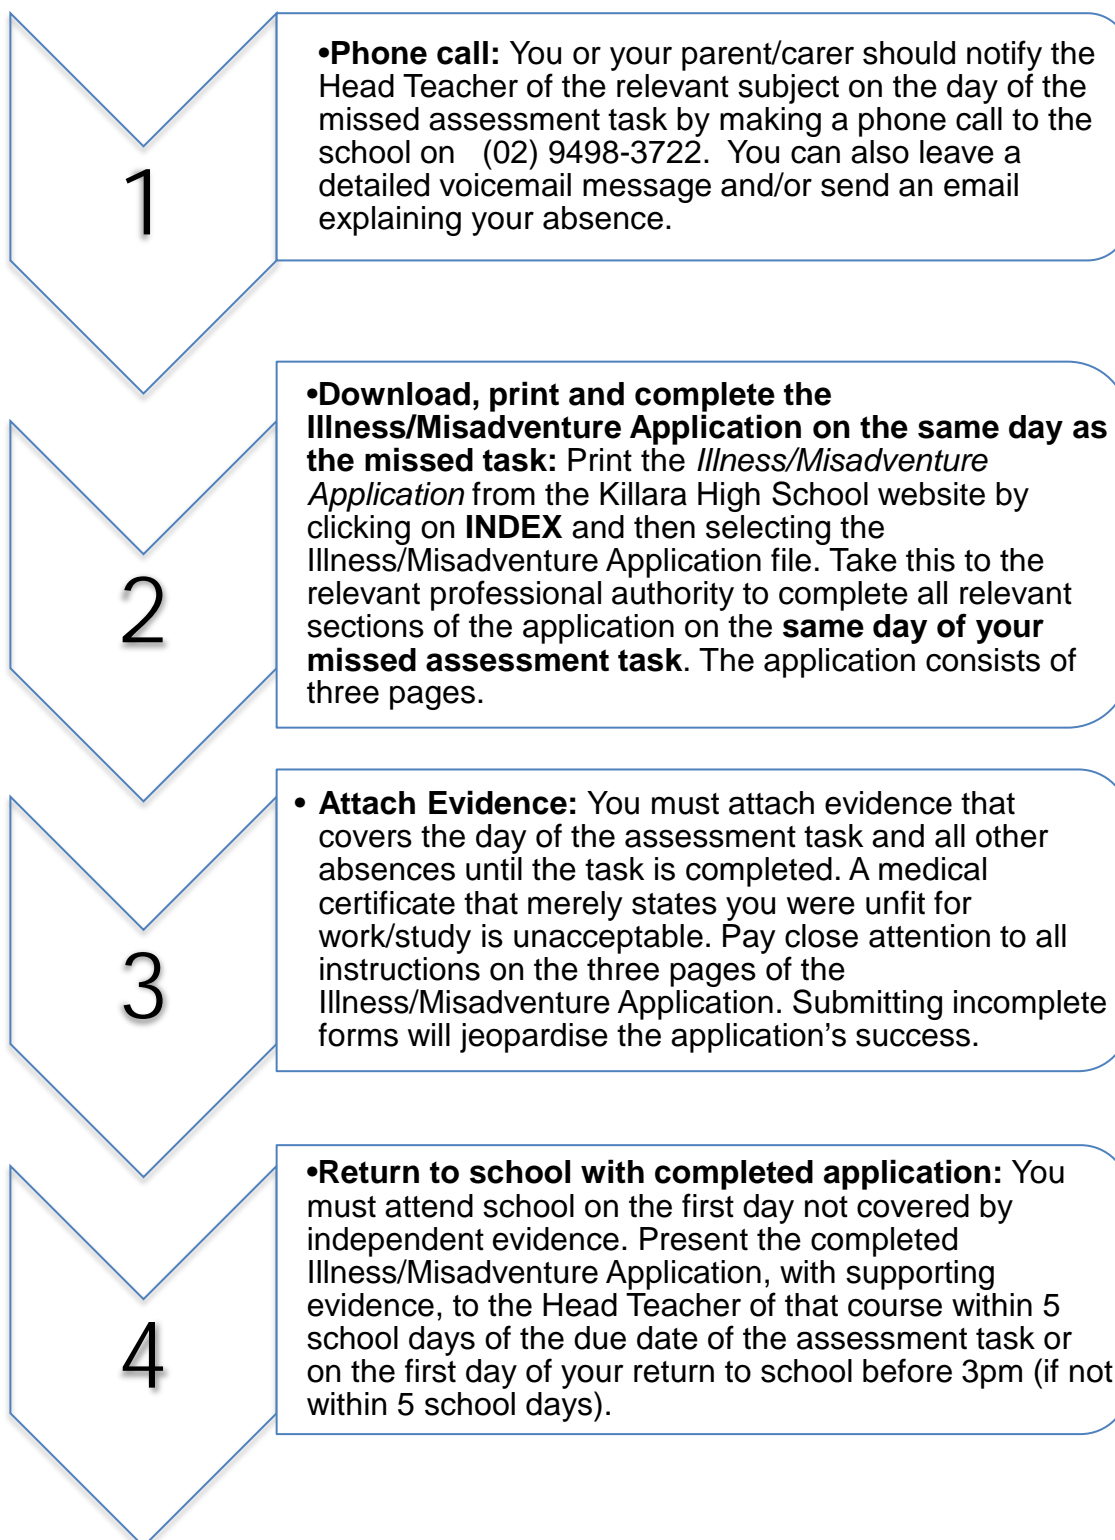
1

•Phone call: You or your parent/carer should notify the Head Teacher of the relevant subject on the day of the missed assessment task by making a phone call to the school on (02) 9498-3722. You can also leave a detailed voicemail message and/or send an email explaining your absence.

2

•Download, print and complete the Illness/Misadventure Application on the same day as the missed task: Print the Illness/Misadventure Application from the Killara High School website by clicking on INDEX and then selecting the Illness/Misadventure Application file. Take this to the relevant professional authority to complete all relevant sections of the application on the same day of your missed assessment task. The application consists of three pages.

3

• Attach Evidence: You must attach evidence that covers the day of the assessment task and all other absences until the task is completed. A medical certificate that merely states you were unfit for work/study is unacceptable. Pay close attention to all instructions on the three pages of the Illness/Misadventure Application. Submitting incomplete forms will jeopardise the application's success.

4

•Return to school with completed application: You must attend school on the first day not covered by independent evidence. Present the completed Illness/Misadventure Application, with supporting evidence, to the Head Teacher of that course within 5 school days of the due date of the assessment task or on the first day of your return to school before 3pm (if not within 5 school days).